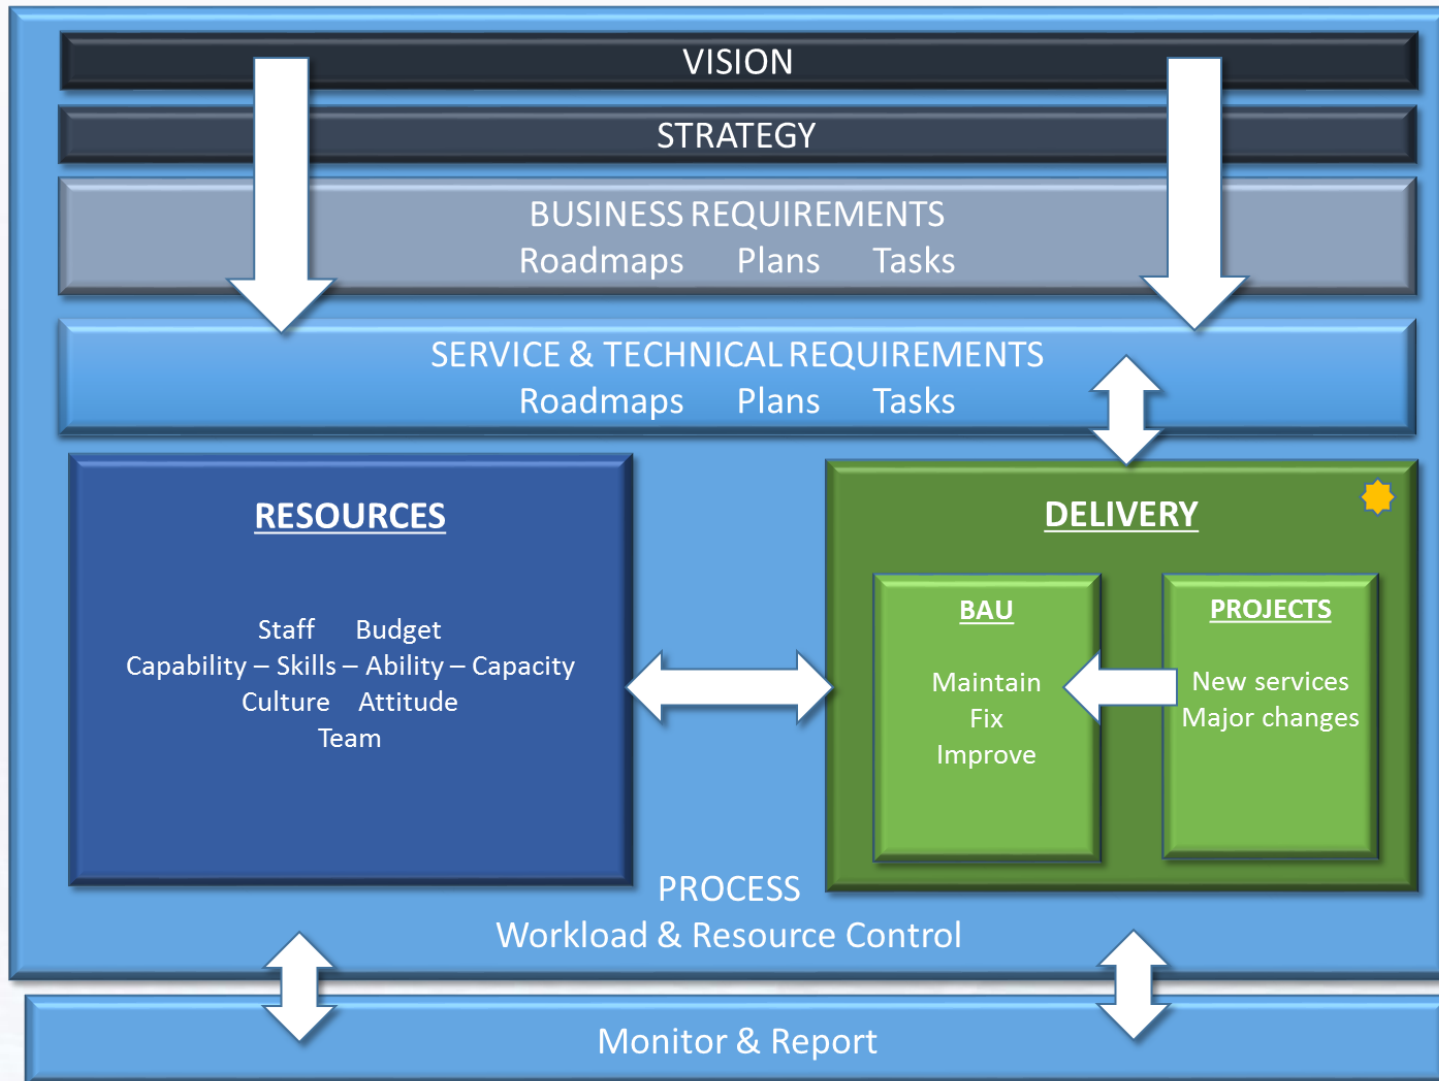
VISION

STRATEGY

BUSINESS REQUIREMENTS
Roadmaps Plans Tasks

SERVICE & TECHNICAL REQUIREMENTS
Roadmaps Plans Tasks

RESOURCES

Staff Budget
Capability – Skills – Ability – Capacity
Culture Attitude
Team

DELIVERY

BAU

Maintain
Fix
Improve

PROJECTS

New services
Major changes

PROCESS
Workload & Resource Control

Monitor & Report